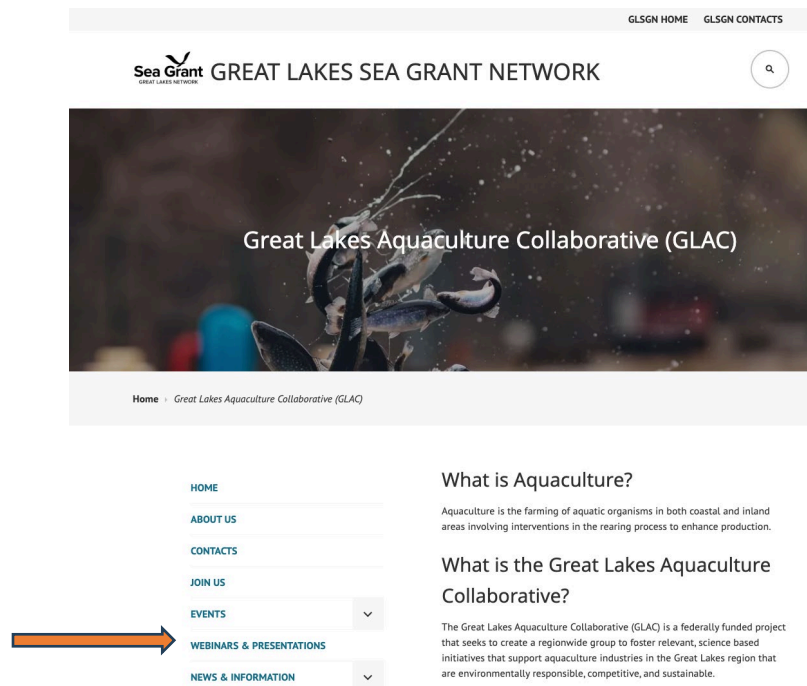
GLSGN HOME GLSGN CONTACTS

Sea Grant GREAT LAKES NETWORK GREAT LAKES SEA GRANT NETWORK

Great Lakes Aquaculture Collaborative (GLAC)

Home › Great Lakes Aquaculture Collaborative (GLAC)

HOME
ABOUT US
CONTACTS
JOIN US
EVENTS
WEBINARS & PRESENTATIONS
NEWS & INFORMATION

What is Aquaculture?

Aquaculture is the farming of aquatic organisms in both coastal and inland areas involving interventions in the rearing process to enhance production.

What is the Great Lakes Aquaculture Collaborative?

The Great Lakes Aquaculture Collaborative (GLAC) is a federally funded project that seeks to create a regionwide group to foster relevant, science based initiatives that support aquaculture industries in the Great Lakes region that are environmentally responsible, competitive, and sustainable.